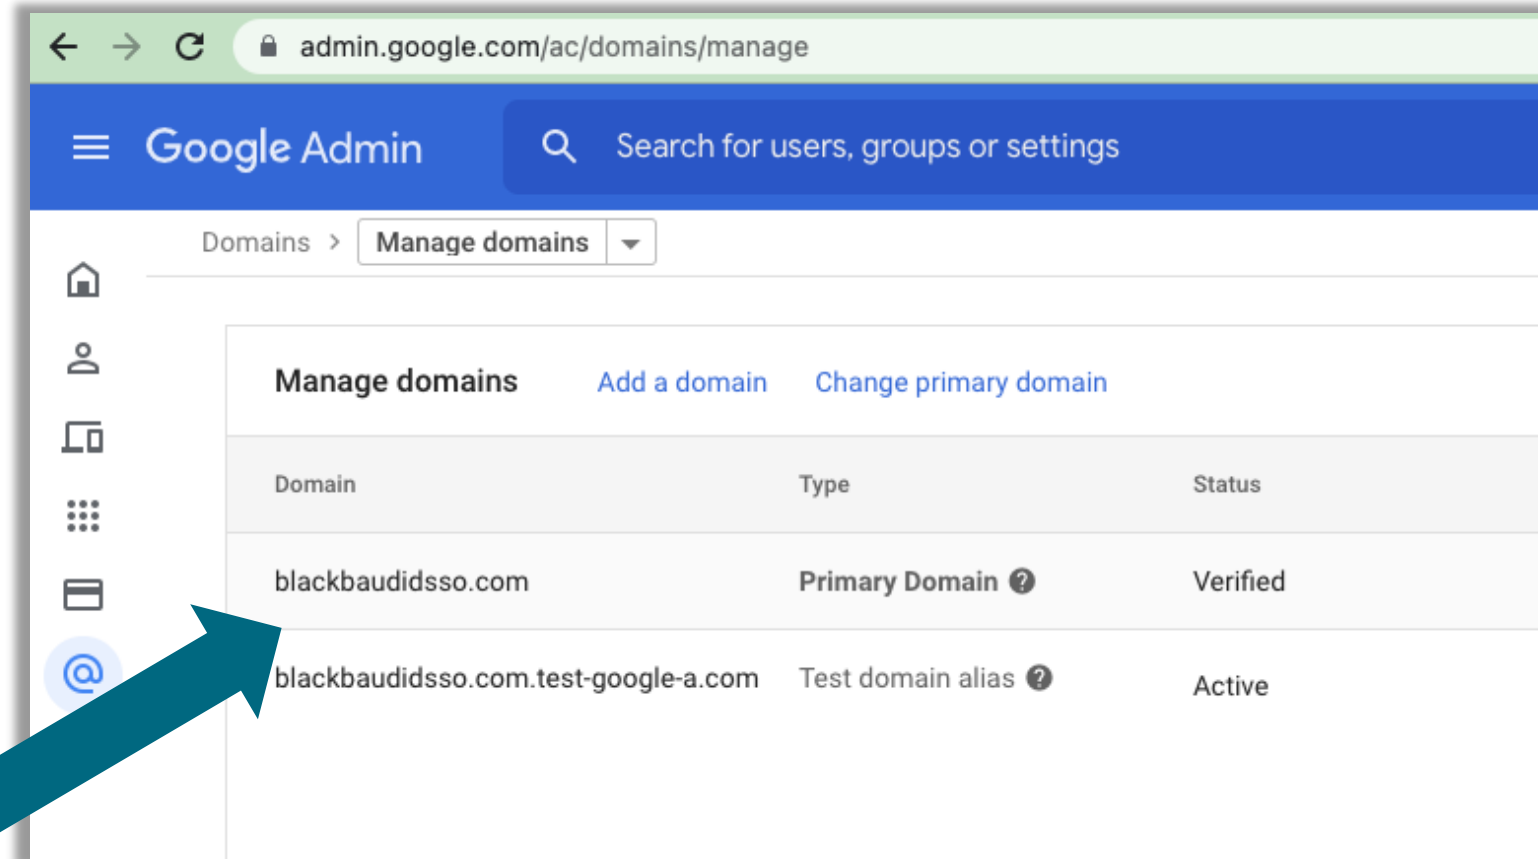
admin.google.com/ac/domains/manage

Google Admin

Search for users, groups or settings

Domains > Manage domains

Manage domains Add a domain Change primary domain

| Domain | Type | Status |
|---|---|---|
| blackbaudidsso.com | Primary Domain | Verified |
| blackbaudidsso.com.test-google-a.com | Test domain alias | Active |